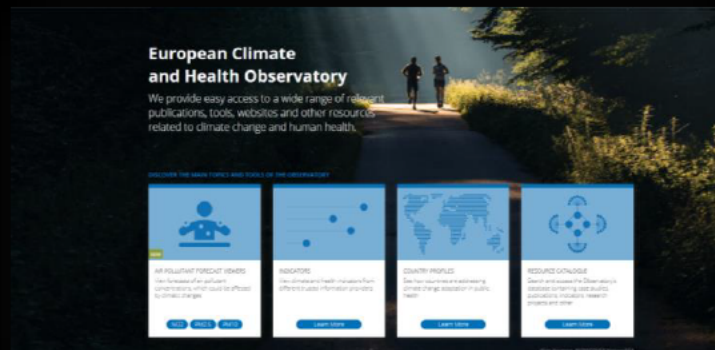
European Climate and Health Observatory

We provide easy access to a wide range of relevant publications, tools, websites and other resources related to climate change and human health.

DISCOVER THE MAIN TOPICS AND TOOLS OF THE OBSERVATORY

NEW

AIR POLLUTANT FORECAST VIEWERS

View forecasts of air pollutant concentrations, which could be affected by climate changes

NO2 | PM2.5 | PM10

INDICATORS

View climate and health indicators from different public information providers

Learn More

COUNTRY PROFILES

See how countries are addressing climate change adaptation in public health

Learn More

RESOURCE CATALOGUE

Search and access the Observatory's database containing case studies, publications, indicators, research projects and other

Learn More